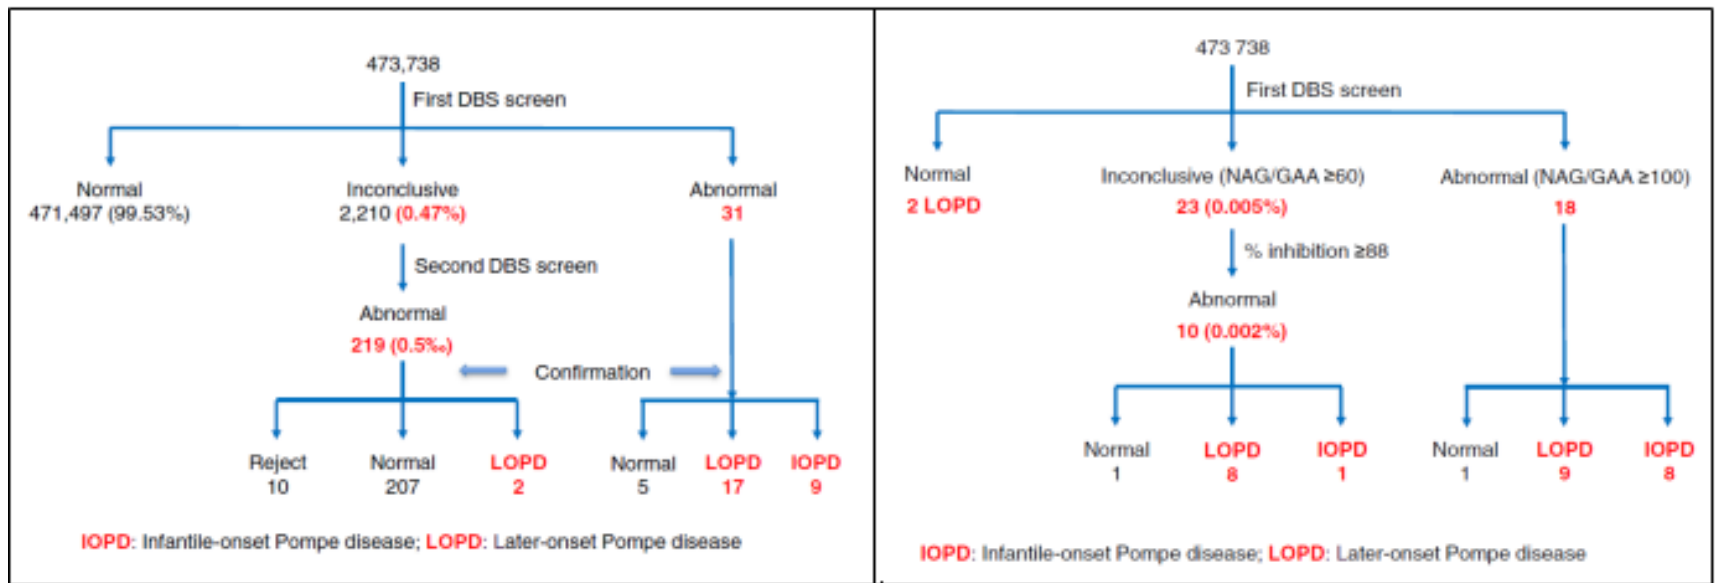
473,738

First DBS screen

Normal
471,497 (99.53%)

Inconclusive
2,210 (0.47%)

Abnormal
31

Second DBS screen

Abnormal
219 (0.5‰)

Confirmation

Reject
10

Normal
207

LOPD
2

Normal
5

LOPD
17

IOPD
9

IOPD: Infantile-onset Pompe disease; LOPD: Later-onset Pompe disease

473 738

First DBS screen

Normal
2 LOPD

Inconclusive (NAG/GAA ≥60)
23 (0.005%)

Abnormal (NAG/GAA ≥100)
18

% inhibition ≥88

Abnormal
10 (0.002%)

Normal
1

LOPD
8

IOPD
1

Normal
1

LOPD
9

IOPD
8

IOPD: Infantile-onset Pompe disease; LOPD: Later-onset Pompe disease